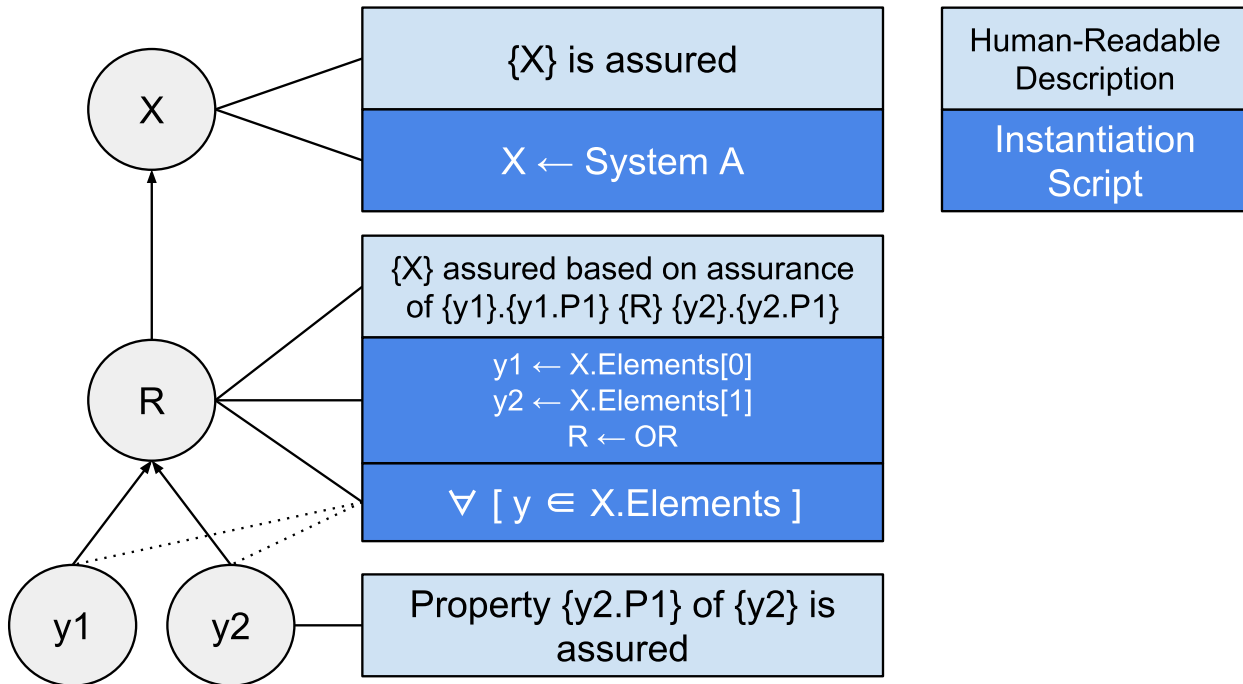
X

{X} is assured

X ← System A

Human-Readable Description

Instantiation Script

R

{X} assured based on assurance of {y1}.{y1.P1} {R} {y2}.{y2.P1}

y1 ← X.Elements[0]
y2 ← X.Elements[1]
R ← OR

∀ [ y ∈ X.Elements ]

y1

y2

Property {y2.P1} of {y2} is assured